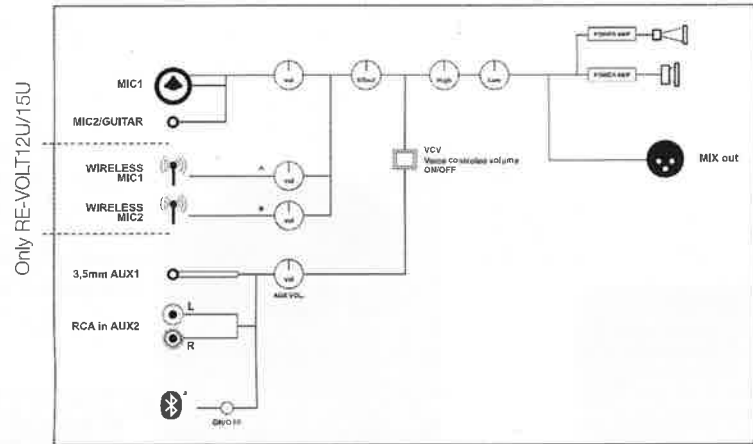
Only RE-VOLT12U/15U

MIC1

MIC2/GUITAR

WIRELESS MIC1

WIRELESS MIC2

3,5mm AUX1

RCA in AUX2

L

R

vol

Effect

High

Low

POWER AMP

POWER AMP

A

vol

B

vol

vol

AUX VOL

VCV
Voice controlled volume
ON/OFF

MIX out

ON/OFF